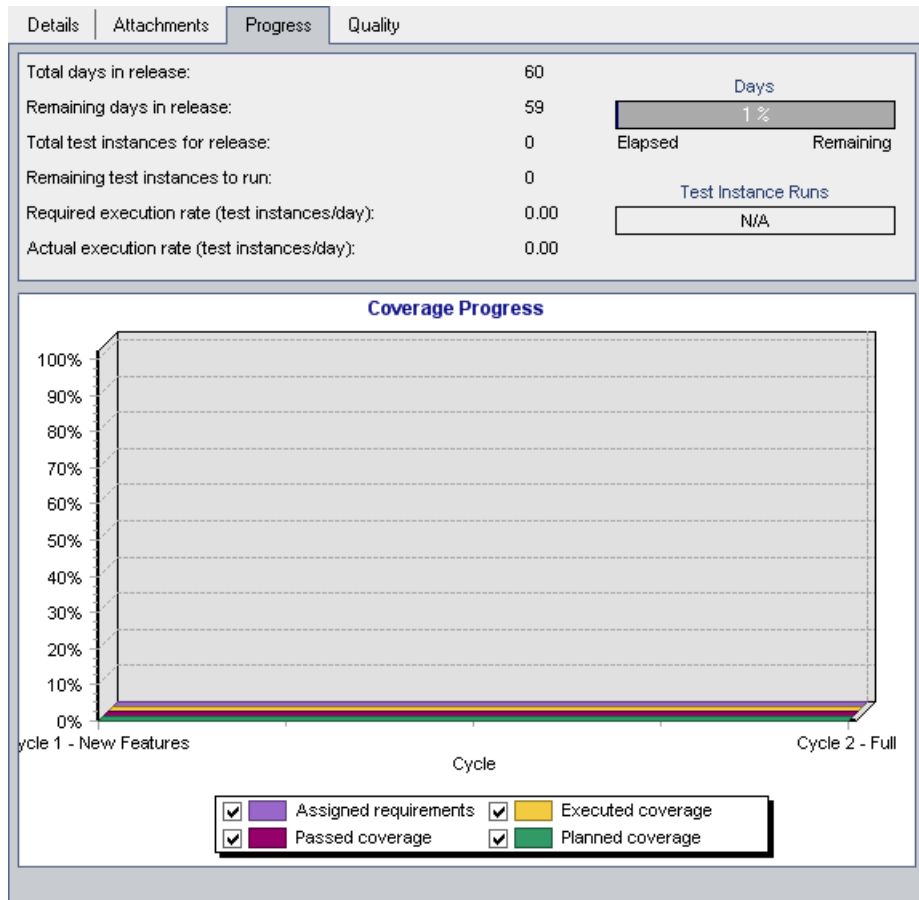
Details | Attachments | Progress | Quality

Total days in release: 60
Remaining days in release: 59
Total test instances for release: 0
Remaining test instances to run: 0
Required execution rate (test instances/day): 0.00
Actual execution rate (test instances/day): 0.00

Days
1 %
Elapsed Remaining

Test Instance Runs
N/A

Coverage Progress

100%
90%
80%
70%
60%
50%
40%
30%
20%
10%
0%

ycle 1 - New Features
Cycle 2 - Full
Cycle

Assigned requirements
Executed coverage
Passed coverage
Planned coverage